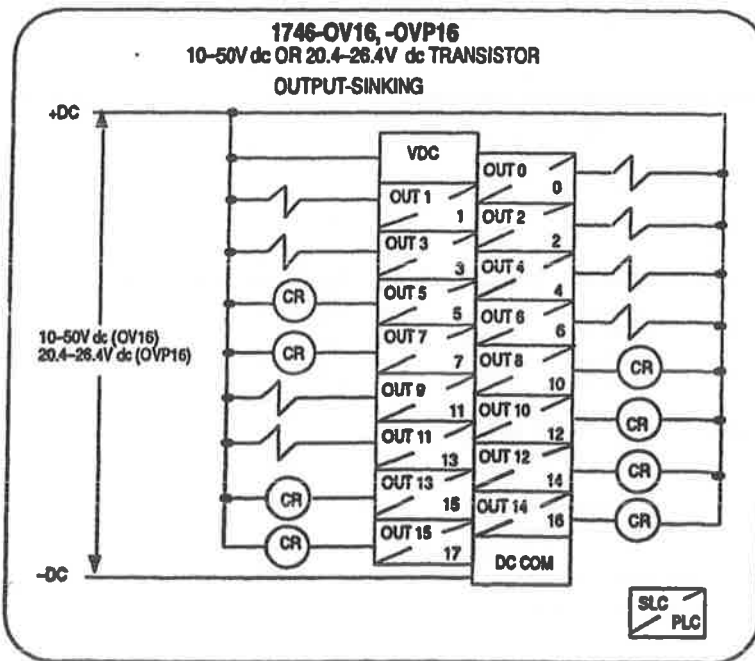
1746-OV16, -OVP16
10–50V dc OR 20.4–26.4V dc TRANSISTOR
OUTPUT-SINKING

+DC

10–50V dc (OV16)
20.4–26.4V dc (OVP16)

-DC

VDC
OUT 0 0
OUT 1 1
OUT 2 2
OUT 3 3
OUT 4 4
OUT 5 5
OUT 6 6
OUT 7 7
OUT 8 10
OUT 9 11
OUT 10 12
OUT 11 13
OUT 12 14
OUT 13 15
OUT 14 16
OUT 15 17
DC COM

CR
CR
CR
CR
CR
CR
CR
CR

SLC
PLC